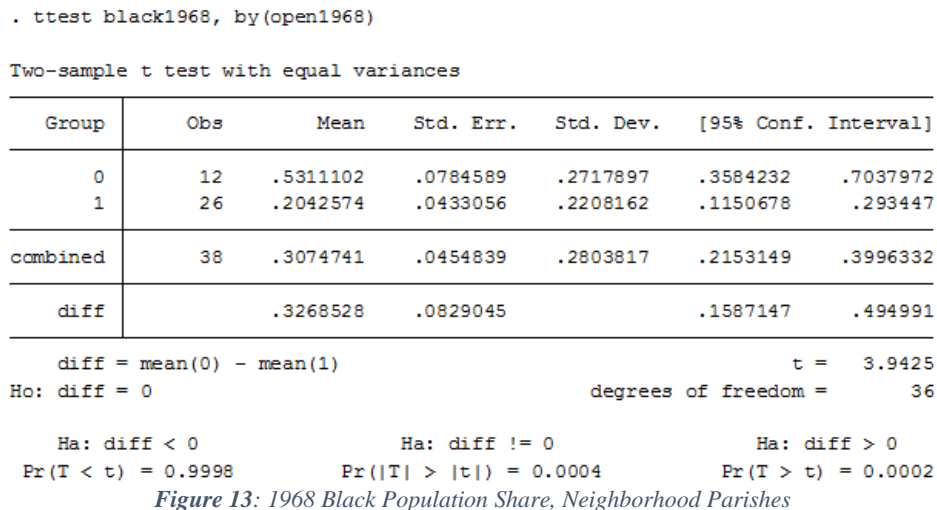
. ttest black1968, by(open1968)

Two-sample t test with equal variances

| Group | Obs | Mean | Std. Err. | Std. Dev. | [95% Conf. | Interval] |
|---|---|---|---|---|---|---|
| 0 | 12 | .5311102 | .0784589 | .2717897 | .3584232 | .7037972 |
| 1 | 26 | .2042574 | .0433056 | .2208162 | .1150678 | .293447 |
| combined | 38 | .3074741 | .0454839 | .2803817 | .2153149 | .3996332 |
| diff | | .3268528 | .0829045 | | .1587147 | .494991 |

diff = mean(0) - mean(1)    t = 3.9425
Ho: diff = 0    degrees of freedom = 36

Ha: diff < 0    Ha: diff != 0    Ha: diff > 0
Pr(T < t) = 0.9998    Pr(|T| > |t|) = 0.0004    Pr(T > t) = 0.0002

Figure 13: 1968 Black Population Share, Neighborhood Parishes